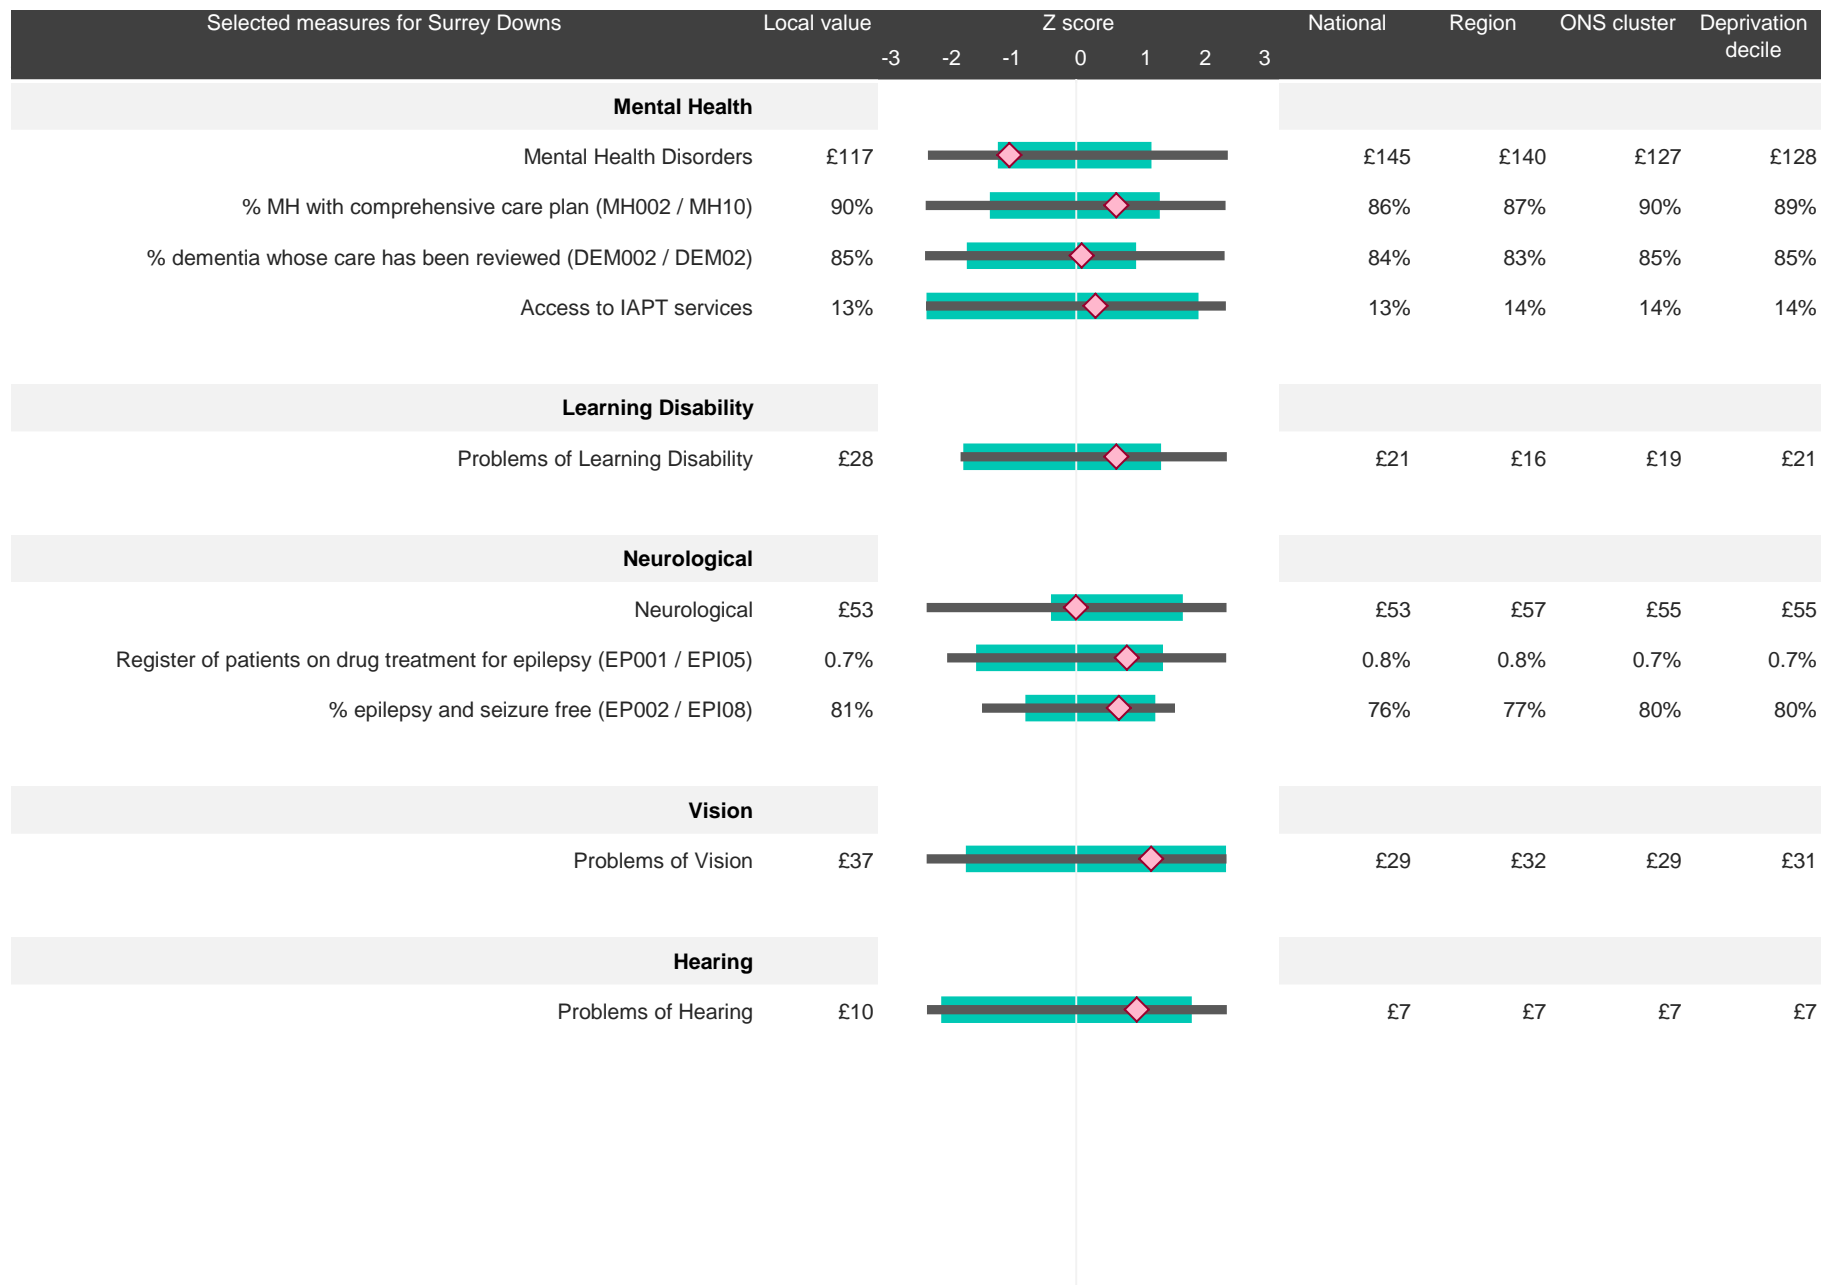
| Selected measures for Surrey Downs | Local value | Z score -3 -2 -1 0 1 2 3 | National | Region | ONS cluster | Deprivation decile |
|---|---|---|---|---|---|---|
| **Mental Health** | | | | | | |
| Mental Health Disorders | £117 | | £145 | £140 | £127 | £128 |
| % MH with comprehensive care plan (MH002 / MH10) | 90% | | 86% | 87% | 90% | 89% |
| % dementia whose care has been reviewed (DEM002 / DEM02) | 85% | | 84% | 83% | 85% | 85% |
| Access to IAPT services | 13% | | 13% | 14% | 14% | 14% |
| **Learning Disability** | | | | | | |
| Problems of Learning Disability | £28 | | £21 | £16 | £19 | £21 |
| **Neurological** | | | | | | |
| Neurological | £53 | | £53 | £57 | £55 | £55 |
| Register of patients on drug treatment for epilepsy (EP001 / EPI05) | 0.7% | | 0.8% | 0.8% | 0.7% | 0.7% |
| % epilepsy and seizure free (EP002 / EPI08) | 81% | | 76% | 77% | 80% | 80% |
| **Vision** | | | | | | |
| Problems of Vision | £37 | | £29 | £32 | £29 | £31 |
| **Hearing** | | | | | | |
| Problems of Hearing | £10 | | £7 | £7 | £7 | £7 |